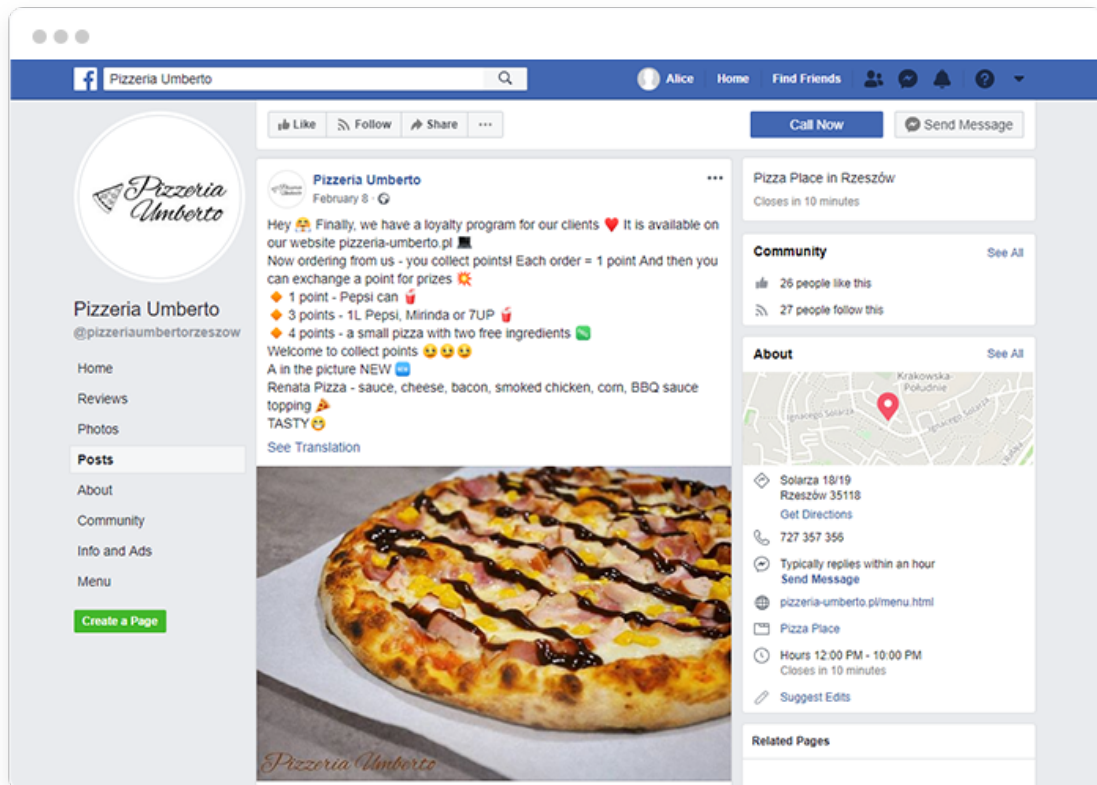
Pizzeria Umberto

Alice Home Find Friends

Like Follow Share ...

Call Now Send Message

Pizzeria Umberto

Pizzeria Umberto
@pizzeriaumbertorzeszow

Home
Reviews
Photos
Posts
About
Community
Info and Ads
Menu

Create a Page

Pizzeria Umberto
February 8 ·

Hey 🤗 Finally, we have a loyalty program for our clients ❤️ It is available on our website pizzeria-umberto.pl 💻
Now ordering from us - you collect points! Each order = 1 point And then you can exchange a point for prizes 💥
🔸 1 point - Pepsi can 🥤
🔸 3 points - 1L Pepsi, Mirinda or 7UP 🥤
🔸 4 points - a small pizza with two free ingredients 💸
Welcome to collect points 😉😉😉
A in the picture NEW 🆕
Renata Pizza - sauce, cheese, bacon, smoked chicken, corn, BBQ sauce topping 🍕
TASTY😋

See Translation

Pizzeria Umberto

Pizza Place in Rzeszów
Closes in 10 minutes

Community See All
26 people like this
27 people follow this

About See All

Krakowska-Południe
Ignacego Solarza

Solarza 18/19
Rzeszów 35118
Get Directions

727 357 356

Typically replies within an hour
Send Message

pizzeria-umberto.pl/menu.html

Pizza Place

Hours 12:00 PM - 10:00 PM
Closes in 10 minutes

Suggest Edits

Related Pages